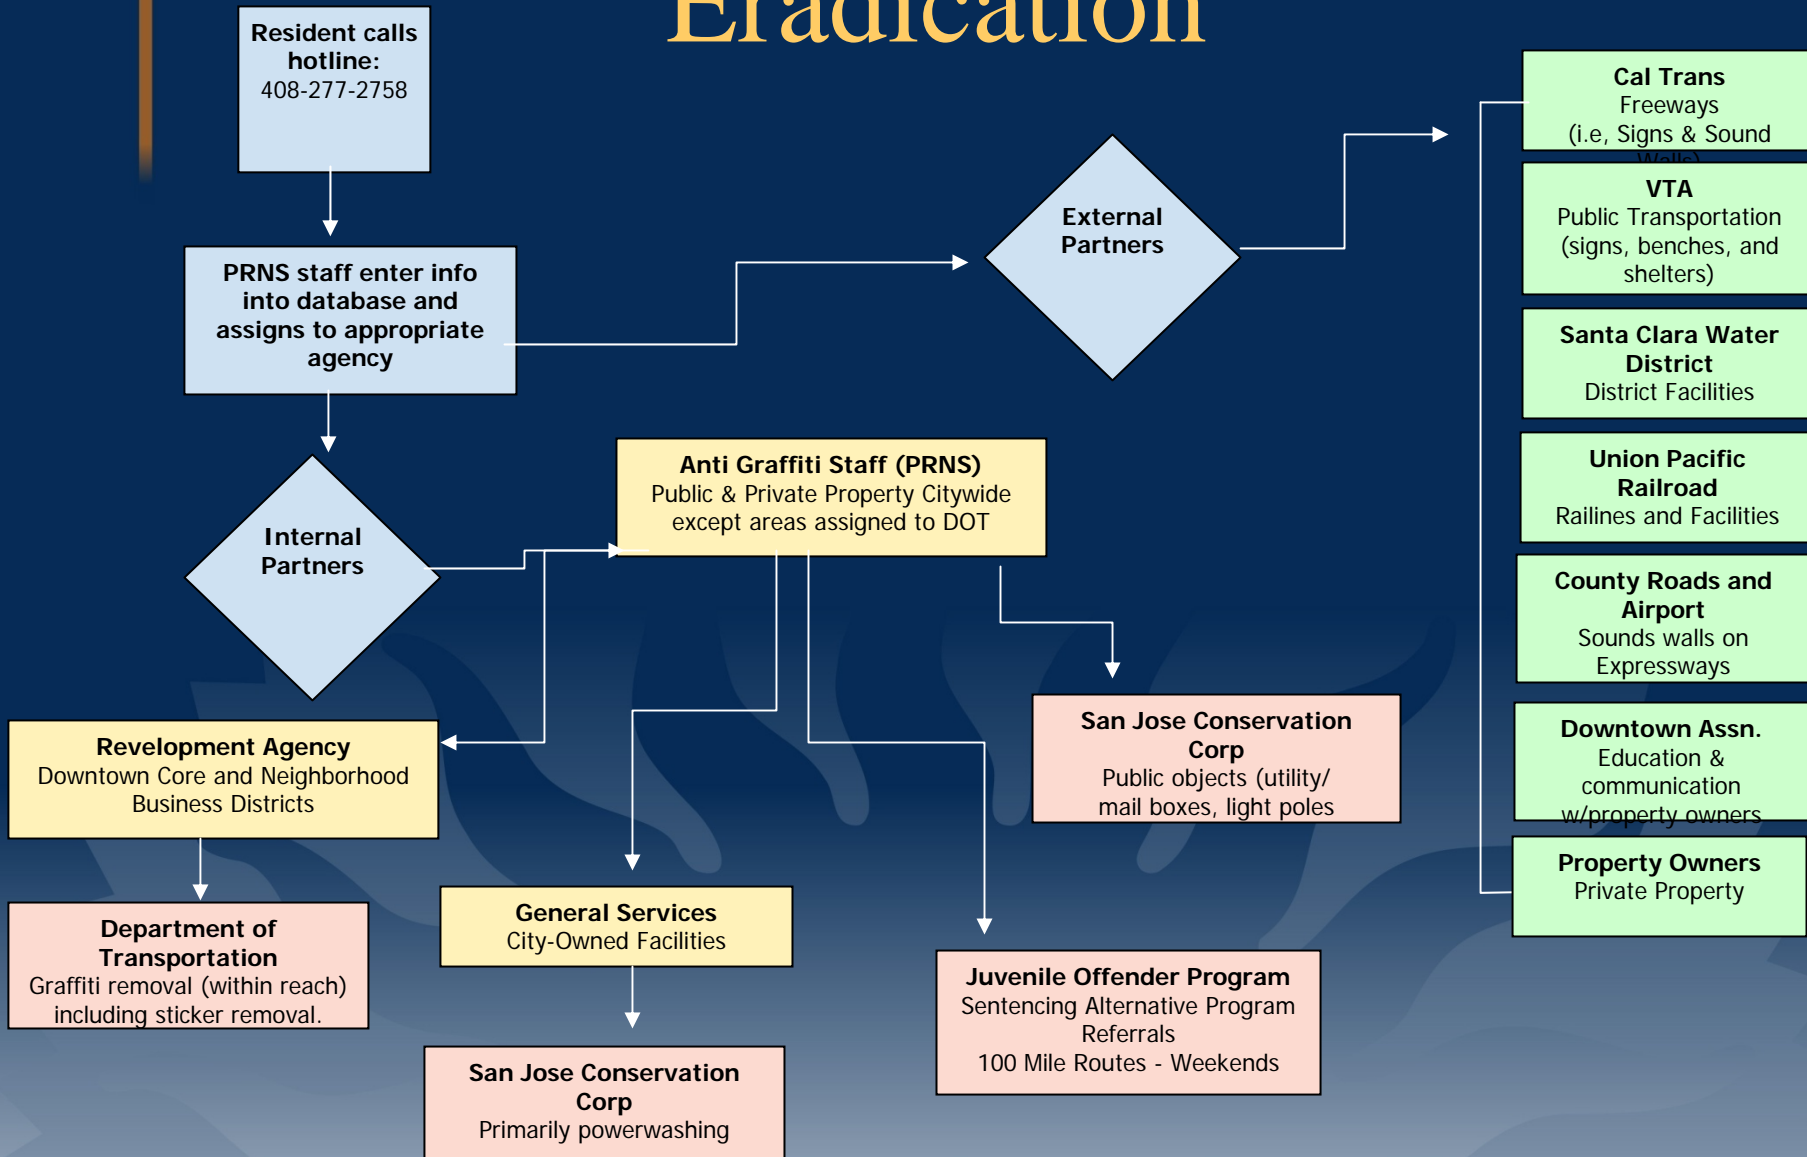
Eradication

Resident calls hotline:
408-277-2758

PRNS staff enter info into database and assigns to appropriate agency

External Partners

Cal Trans
Freeways
(i.e, Signs & Sound Walls)

VTA
Public Transportation (signs, benches, and shelters)

Santa Clara Water District
District Facilities

Union Pacific Railroad
Railines and Facilities

County Roads and Airport
Sounds walls on Expressways

Downtown Assn.
Education & communication w/property owners

Property Owners
Private Property

Internal Partners

Anti Graffiti Staff (PRNS)
Public & Private Property Citywide except areas assigned to DOT

Revelopment Agency
Downtown Core and Neighborhood Business Districts

San Jose Conservation Corp
Public objects (utility/ mail boxes, light poles

Department of Transportation
Graffiti removal (within reach) including sticker removal.

General Services
City-Owned Facilities

Juvenile Offender Program
Sentencing Alternative Program Referrals
100 Mile Routes - Weekends

San Jose Conservation Corp
Primarily powerwashing